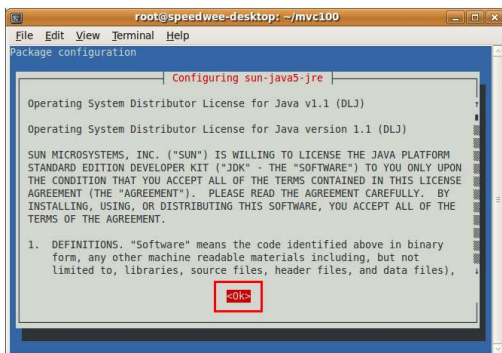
root@speedwee-desktop: ~/mvc100

File Edit View Terminal Help

Package configuration

Configuring sun-java5-jre

Operating System Distributor License for Java v1.1 (DLJ)

Operating System Distributor License for Java version 1.1 (DLJ)

SUN MICROSYSTEMS, INC. ("SUN") IS WILLING TO LICENSE THE JAVA PLATFORM STANDARD EDITION DEVELOPER KIT ("JDK" - THE "SOFTWARE") TO YOU ONLY UPON THE CONDITION THAT YOU ACCEPT ALL OF THE TERMS CONTAINED IN THIS LICENSE AGREEMENT (THE "AGREEMENT"). PLEASE READ THE AGREEMENT CAREFULLY. BY INSTALLING, USING, OR DISTRIBUTING THIS SOFTWARE, YOU ACCEPT ALL OF THE TERMS OF THE AGREEMENT.

1. DEFINITIONS. "Software" means the code identified above in binary form, any other machine readable materials including, but not limited to, libraries, source files, header files, and data files),

<Ok>